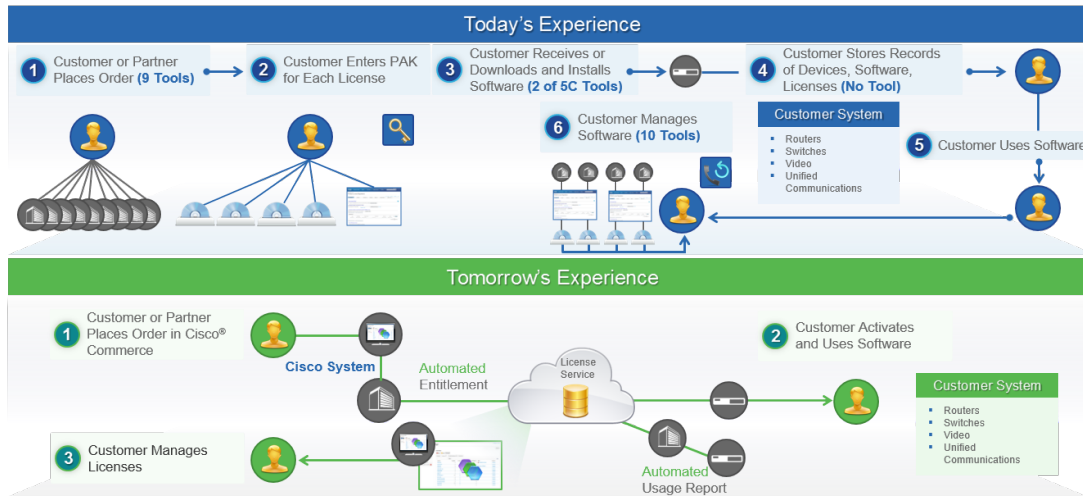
Today's Experience

1 Customer or Partner Places Order (9 Tools)

2 Customer Enters PAK for Each License

3 Customer Receives or Downloads and Installs Software (2 of 5C Tools)

4 Customer Stores Records of Devices, Software, Licenses (No Tool)

Customer System
- Routers
- Switches
- Video
- Unified Communications

5 Customer Uses Software

6 Customer Manages Software (10 Tools)

Tomorrow's Experience

1 Customer or Partner Places Order in Cisco® Commerce

Cisco System

Automated Entitlement

License Service

2 Customer Activates and Uses Software

Customer System
- Routers
- Switches
- Video
- Unified Communications

3 Customer Manages Licenses

Automated Usage Report